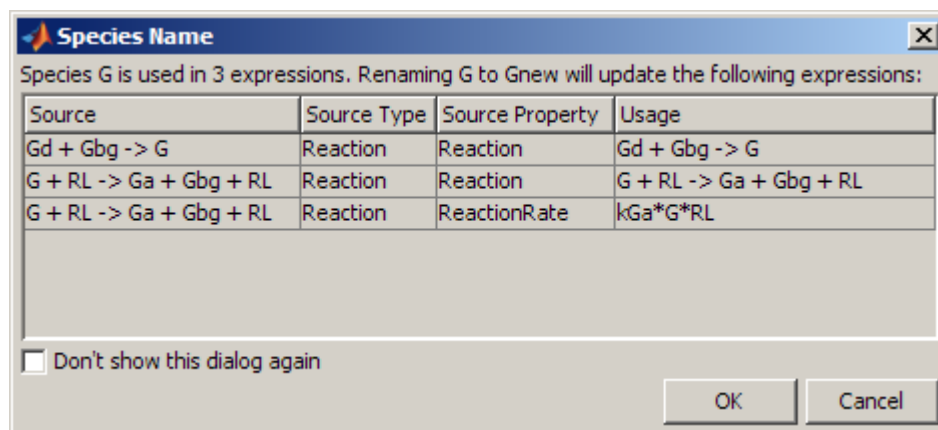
Species Name

Species G is used in 3 expressions. Renaming G to Gnew will update the following expressions:

| Source | Source Type | Source Property | Usage |
|---|---|---|---|
| Gd + Gbg -> G | Reaction | Reaction | Gd + Gbg -> G |
| G + RL -> Ga + Gbg + RL | Reaction | Reaction | G + RL -> Ga + Gbg + RL |
| G + RL -> Ga + Gbg + RL | Reaction | ReactionRate | kGa*G*RL |

Don't show this dialog again

OK Cancel